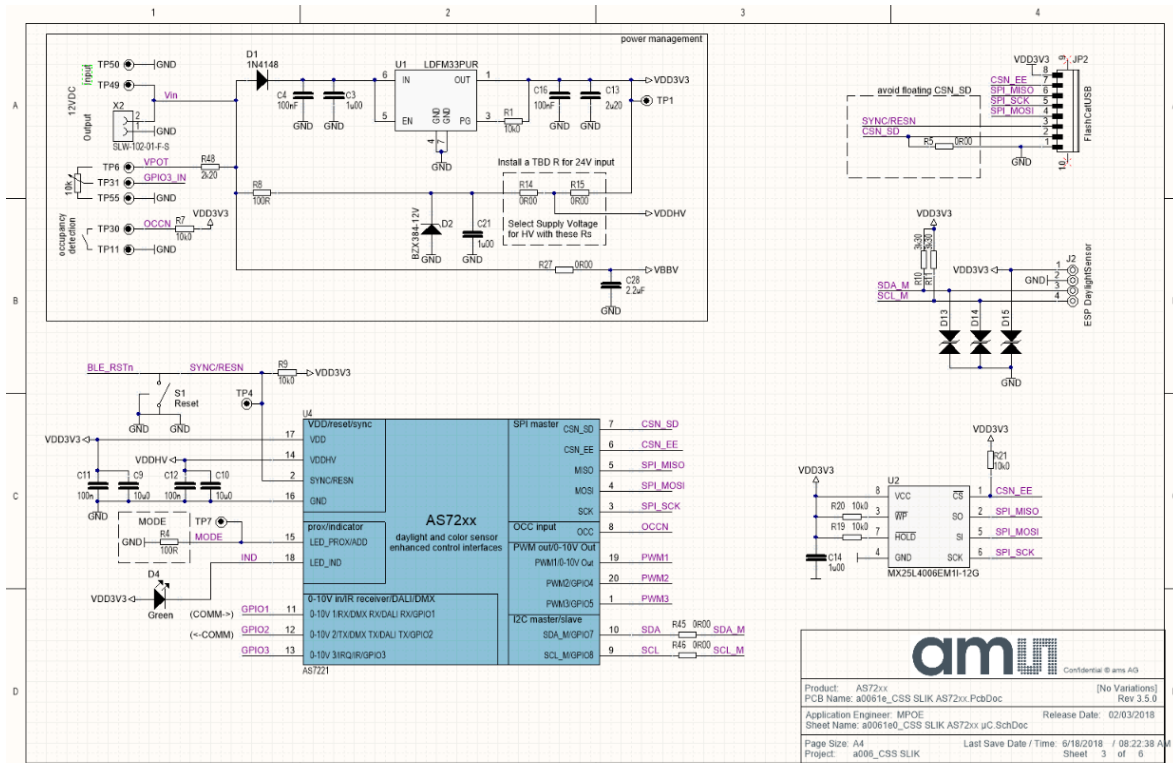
1 2 3 4

A B C D

power management

TP50 GND
TP49 GND
Input
12VDC
Output
X2
SLW-102-01-F-S
GND
Vin
D1
1N4148
C4
100nF
C3
1u00
GND GND
U1
LDFM33PUR
IN OUT
EN PG
GND GND
GND
R1
10k0
GND
C16
100nF
C13
2u20
GND GND
VDD3V3
TP1

TP6 VPOT
R48
2k20
TP31 GPIO3_IN
10k
TP55 GND
R8
100R
Install a TBD R for 24V input
R14
0R00
R15
0R00
VDDHV
Select Supply Voltage for HV with these Rs
BZX384-12V
D2
GND
C21
1u00
GND

occupancy detection
TP30 OCCN
R7
10k0
VDD3V3
TP11 GND
R27 0R00
VBBV
C28
2.2uF
GND

VDD3V3
JP2
avoid floating CSN_SD
CSN_EE
SPI_MISO
SPI_SCK
SPI_MOSI
SYNC/RESN
CSN_SD
R5 0R00
GND
FlashCatUSB

VDD3V3
3k30
3k30
R10
R11
VDD3V3
J2
GND
SDA_M
SCL_M
ESP DaylightSensor
D13 D14 D15
GND

BLE_RSTn
SYNC/RESN
R9
10k0
VDD3V3
S1
Reset
GND GND
TP4
U4
VDD/reset/sync
VDD3V3
VDD
VDDHV
VDDHV
SYNC/RESN
GND
C11 C9 C12 C10
100n 10u0 100n 10u0
GND
MODE
TP7
GND
R4
100R
MODE
prox/indicator
LED_PROX/ADD
LED_IND
IND
D4
VDD3V3
Green
AS72xx
daylight and color sensor enhanced control interfaces
SPI master
CSN_SD
CSN_EE
MISO
MOSI
SCK
CSN_SD
CSN_EE
SPI_MISO
SPI_MOSI
SPI_SCK
OCC input
OCC
OCCN
PWM out/0-10V Out
PWM1/0-10V Out
PWM2/GPIO4
PWM3/GPIO5
PWM1
PWM2
PWM3
0-10V in/IR receiver/DALI/DMX
GPIO1
(COMM->)
0-10V 1/RX/DMX RX/DALI RX/GPIO1
GPIO2
(<-COMM)
0-10V 2/TX/DMX TX/DALI TX/GPIO2
GPIO3
0-10V 3/IRQ/IR/GPIO3
AS7221
I2C master/slave
SDA_M/GPIO7
SCL_M/GPIO8
SDA
SCL
R45 0R00
R46 0R00
SDA_M
SCL_M

VDD3V3
R21
10k0
VDD3V3
U2
R20 10k0
R19 10k0
VCC
$\overline{WP}$
$\overline{HOLD}$
GND
$\overline{CS}$
SO
SI
SCK
CSN_EE
SPI_MISO
SPI_MOSI
SPI_SCK
C14
1u00
MX25L4006EM1I-12G

ams
Confidential © ams AG
Product: AS72xx
[No Variations]
PCB Name: a0061e_CSS SLIK AS72xx.PcbDoc
Rev 3.5.0
Application Engineer: MPOE
Release Date: 02/03/2018
Sheet Name: a0061e0_CSS SLIK AS72xx µC.SchDoc
Page Size: A4
Last Save Date / Time: 6/18/2018 / 08:22:38 AM
Project: a006_CSS SLIK
Sheet 3 of 6